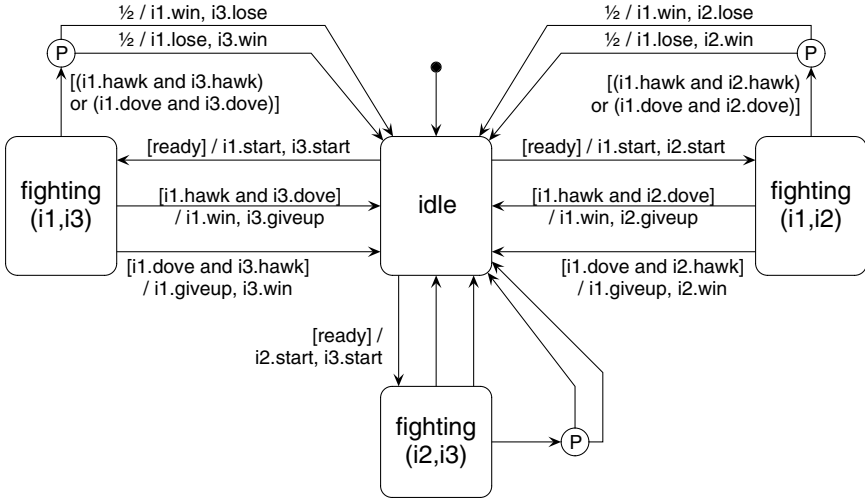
½ / i1.win, i3.lose

½ / i1.lose, i3.win

P

[(i1.hawk and i3.hawk) or (i1.dove and i3.dove)]

½ / i1.win, i2.lose

½ / i1.lose, i2.win

P

[(i1.hawk and i2.hawk) or (i1.dove and i2.dove)]

fighting (i1,i3)

[ready] / i1.start, i3.start

[i1.hawk and i3.dove] / i1.win, i3.giveup

[i1.dove and i3.hawk] / i1.giveup, i3.win

idle

[ready] / i1.start, i2.start

[i1.hawk and i2.dove] / i1.win, i2.giveup

[i1.dove and i2.hawk] / i1.giveup, i2.win

fighting (i1,i2)

[ready] / i2.start, i3.start

fighting (i2,i3)

P